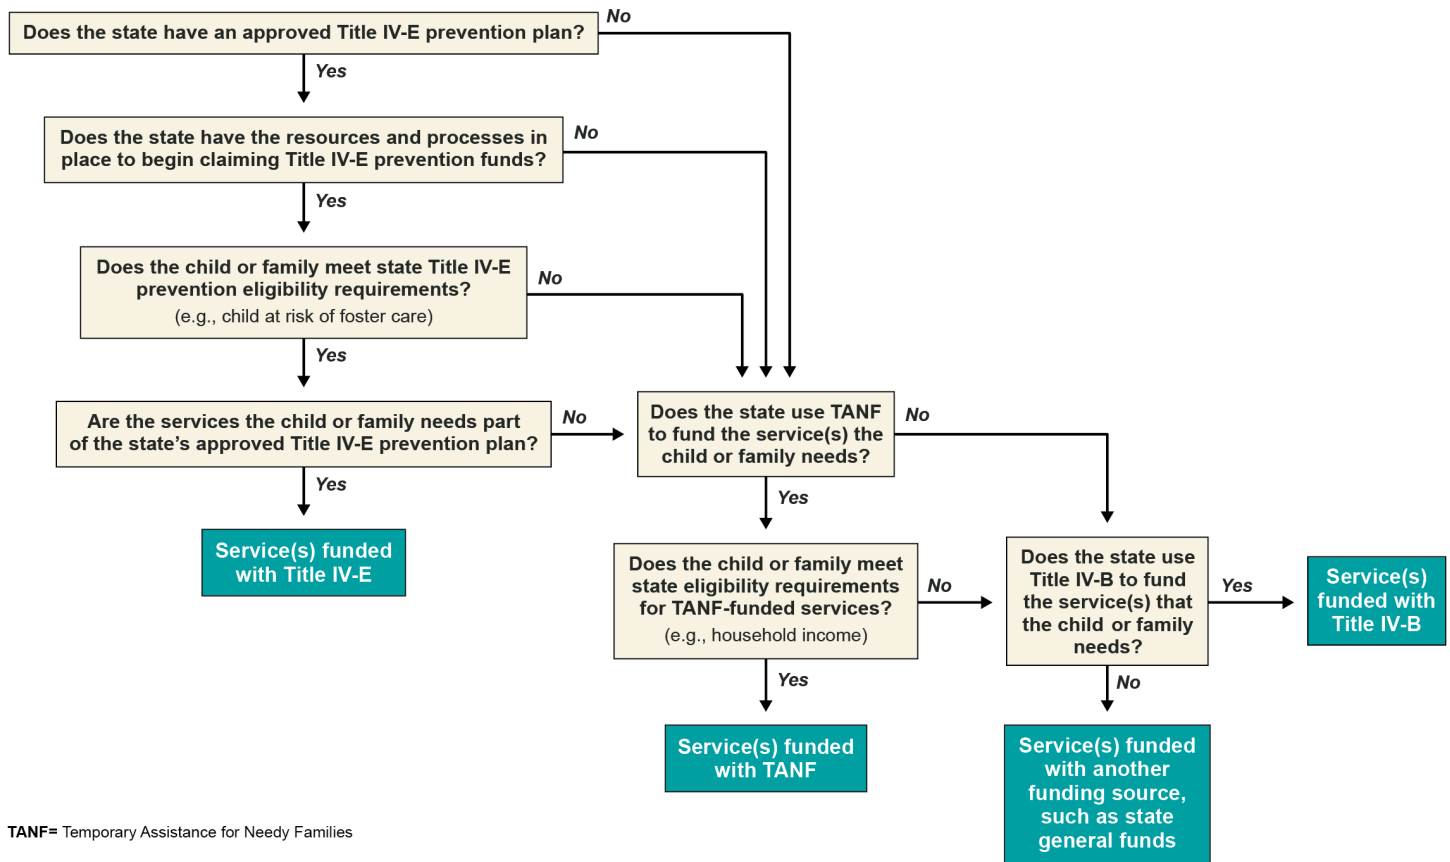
Does the state have an approved Title IV-E prevention plan?

No

Yes

Does the state have the resources and processes in place to begin claiming Title IV-E prevention funds?

No

Yes

Does the child or family meet state Title IV-E prevention eligibility requirements? (e.g., child at risk of foster care)

No

Yes

Are the services the child or family needs part of the state's approved Title IV-E prevention plan?

No

Yes

Service(s) funded with Title IV-E

Does the state use TANF to fund the service(s) the child or family needs?

No

Yes

Does the child or family meet state eligibility requirements for TANF-funded services? (e.g., household income)

No

Yes

Service(s) funded with TANF

Does the state use Title IV-B to fund the service(s) that the child or family needs?

Yes

Service(s) funded with Title IV-B

No

Service(s) funded with another funding source, such as state general funds

TANF= Temporary Assistance for Needy Families